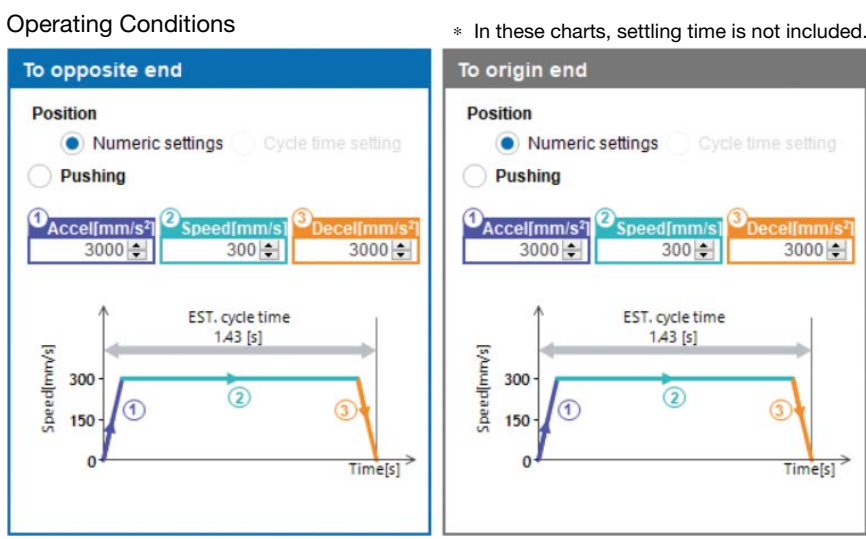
Operating Conditions

* In these charts, settling time is not included.

To opposite end

Position

Numeric settings Cycle time setting

Pushing

① Accel[mm/s²] 3000
② Speed[mm/s] 300
③ Decel[mm/s²] 3000

EST. cycle time
1.43 [s]

Speed[mm/s]
300
150
0
①
②
③
Time[s]

To origin end

Position

Numeric settings Cycle time setting

Pushing

① Accel[mm/s²] 3000
② Speed[mm/s] 300
③ Decel[mm/s²] 3000

EST. cycle time
1.43 [s]

Speed[mm/s]
300
150
0
①
②
③
Time[s]